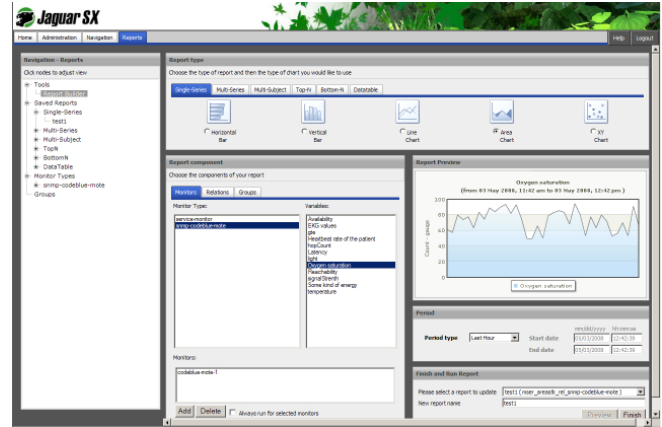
Jaguar SX

Home | Administration | Navigation | Reports

Help | Logout

Navigation - Reports
Click nodes to adjust view
Tools
Report Builder
Saved Reports
Single-Series
test1
Multi-Series
Multi-Subject
TopN
BottomN
DataTable
Monitor Types
snmp-codeblue-mote
Groups

Report type
Choose the type of report and then the type of chart you would like to use
Single-Series | Multi-Series | Multi-Subject | Top-N | Bottom-N | Datatable
Horizontal Bar
Vertical Bar
Line Chart
Area Chart
XY Chart

Report component
Choose the components of your report
Monitors | Relations | Groups
Monitor Type:
service-monitor
snmp-codeblue-mote
Variables:
Availability
EKG values
gts
Heartbeat rate of the patient
hopCount
Latency
light
Oxygen saturation
Reachability
signalStrength
Some kind of energy
temperature
Monitors:
codeblue-mote-T
Add | Delete | Always run for selected monitors

Report Preview
Oxygen saturation
(from 03 May 2008, 11:42 am to 03 May 2008, 12:42 pm)
100
80
60
40
20
0
Count - gauge
Oxygen saturation

Period
mm/dd/yyyy hh:mm
Period type Last Hour
Start date 05/03/2008 11:42:38
End date 05/03/2008 12:42:38

Finish and Run Report
Please select a report to update test1 (reser_presedr_rel_snmp-codeblue-mote)
New report name test1
Preview | Finish